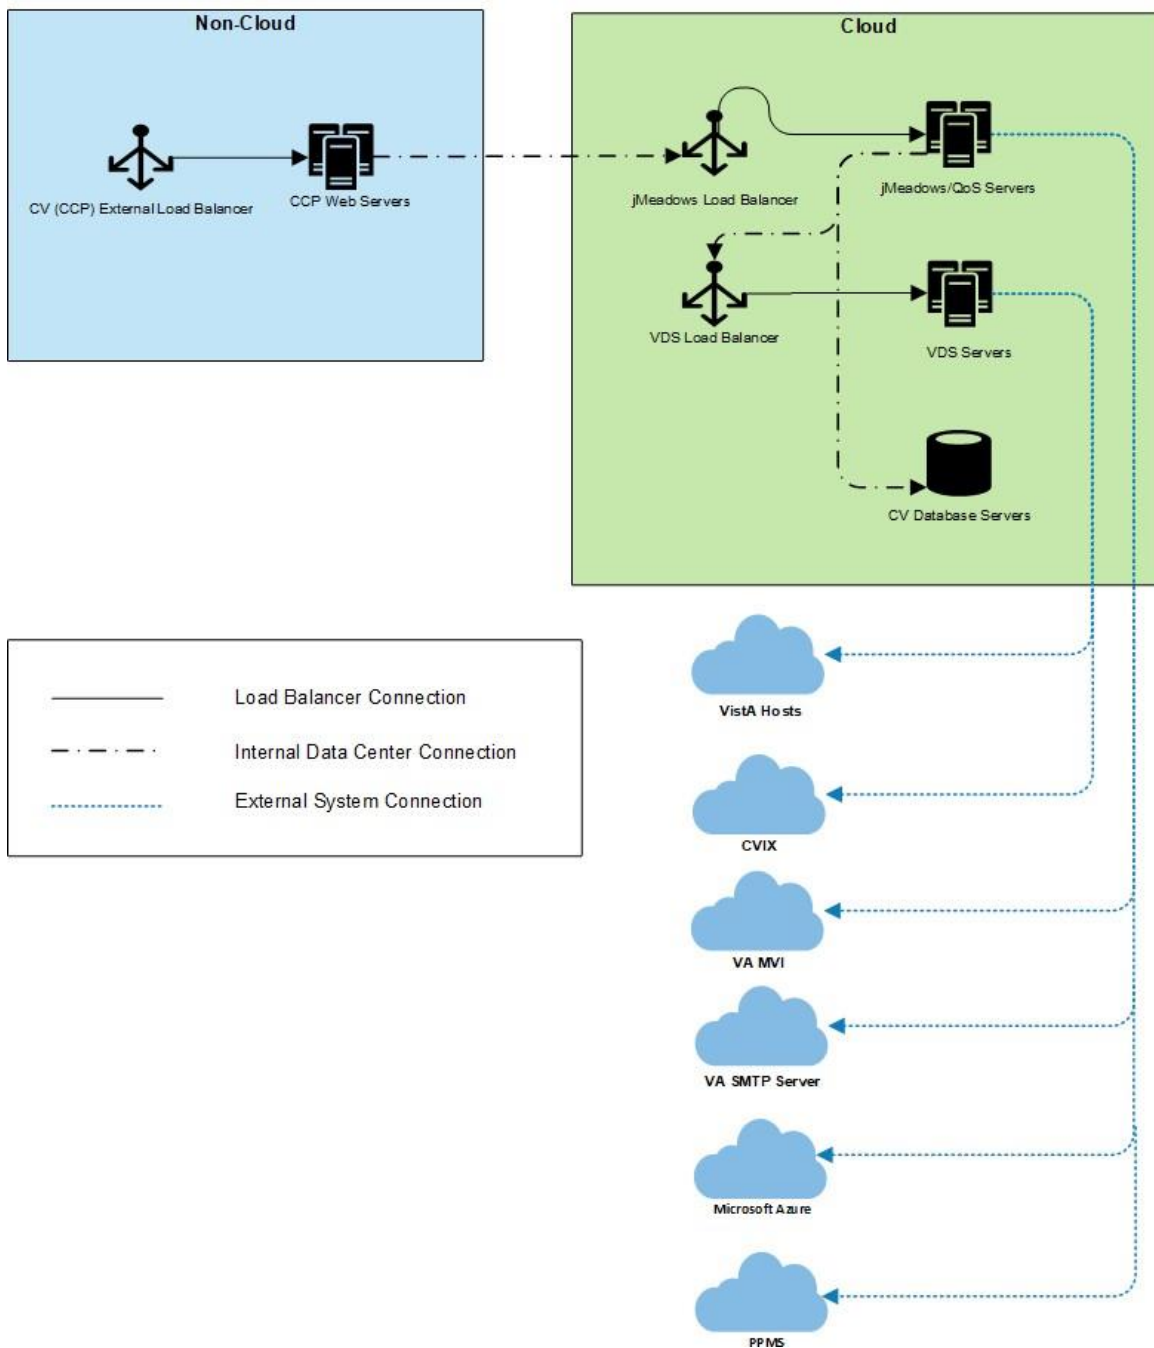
Non-Cloud

CV (CCP) External Load Balancer

CCP Web Servers

Cloud

jMeadows Load Balancer

jMeadows/QoS Servers

VDS Load Balancer

VDS Servers

CV Database Servers

Load Balancer Connection

Internal Data Center Connection

External System Connection

VistA Hosts

CVIX

VA MVI

VA SMTP Server

Microsoft Azure

PPMS